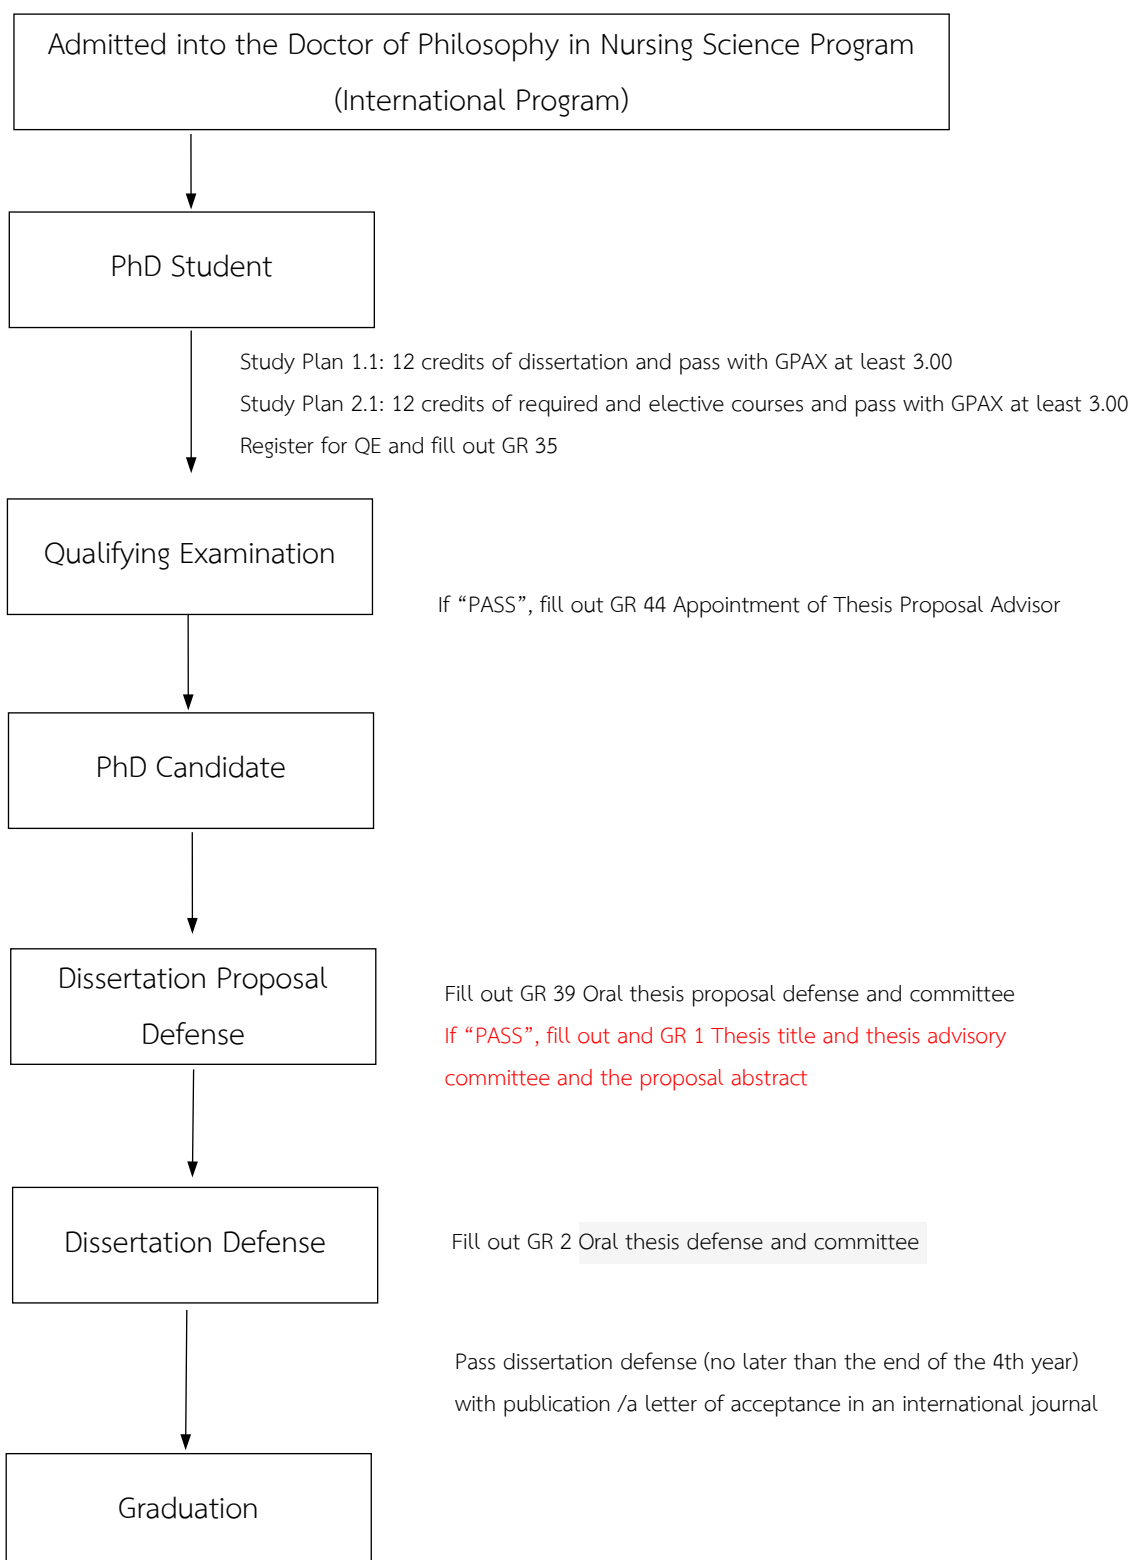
Admitted into the Doctor of Philosophy in Nursing Science Program (International Program)

PhD Student

Study Plan 1.1: 12 credits of dissertation and pass with GPAX at least 3.00
Study Plan 2.1: 12 credits of required and elective courses and pass with GPAX at least 3.00
Register for QE and fill out GR 35

Qualifying Examination

If “PASS”, fill out GR 44 Appointment of Thesis Proposal Advisor

PhD Candidate

Dissertation Proposal Defense

Fill out GR 39 Oral thesis proposal defense and committee
If “PASS”, fill out and GR 1 Thesis title and thesis advisory committee and the proposal abstract

Dissertation Defense

Fill out GR 2 Oral thesis defense and committee

Pass dissertation defense (no later than the end of the 4th year) with publication /a letter of acceptance in an international journal

Graduation